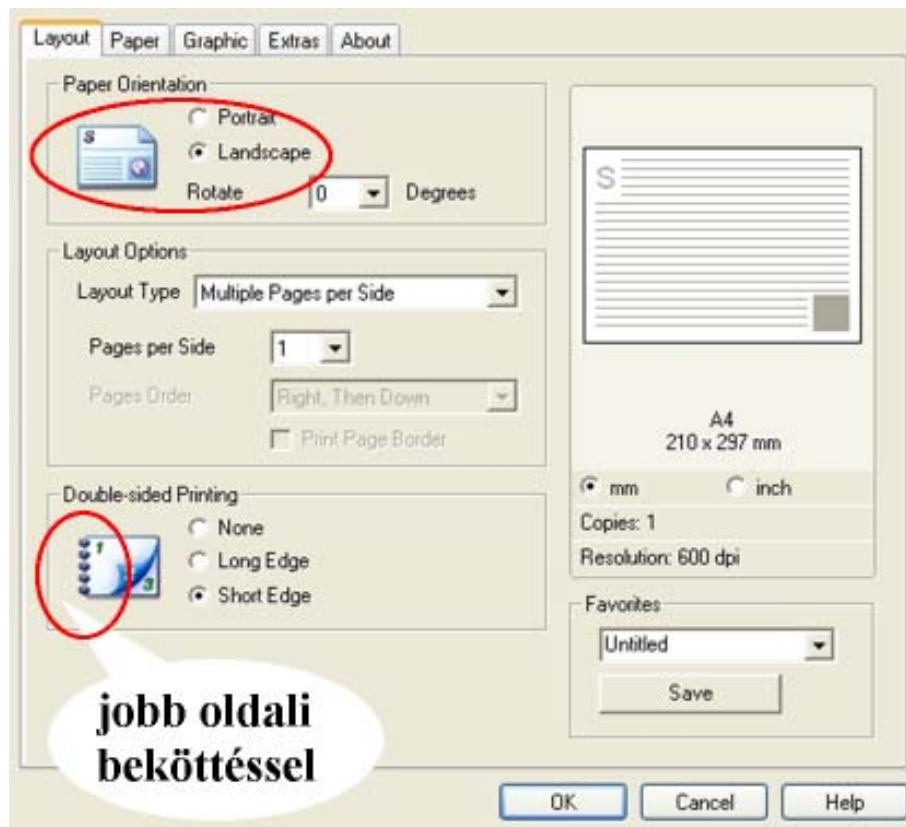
Layout Paper Graphic Extras About

Paper Orientation
Portrait
Landscape
Rotate 0 Degrees

Layout Options
Layout Type Multiple Pages per Side
Pages per Side 1
Pages Order Right, Then Down
Print Page Border

Double-sided Printing
None
Long Edge
Short Edge

S

A4
210 x 297 mm
mm inch
Copies: 1
Resolution: 600 dpi

Favorites
Untitled
Save

jobb oldali bekötéssel

OK Cancel Help